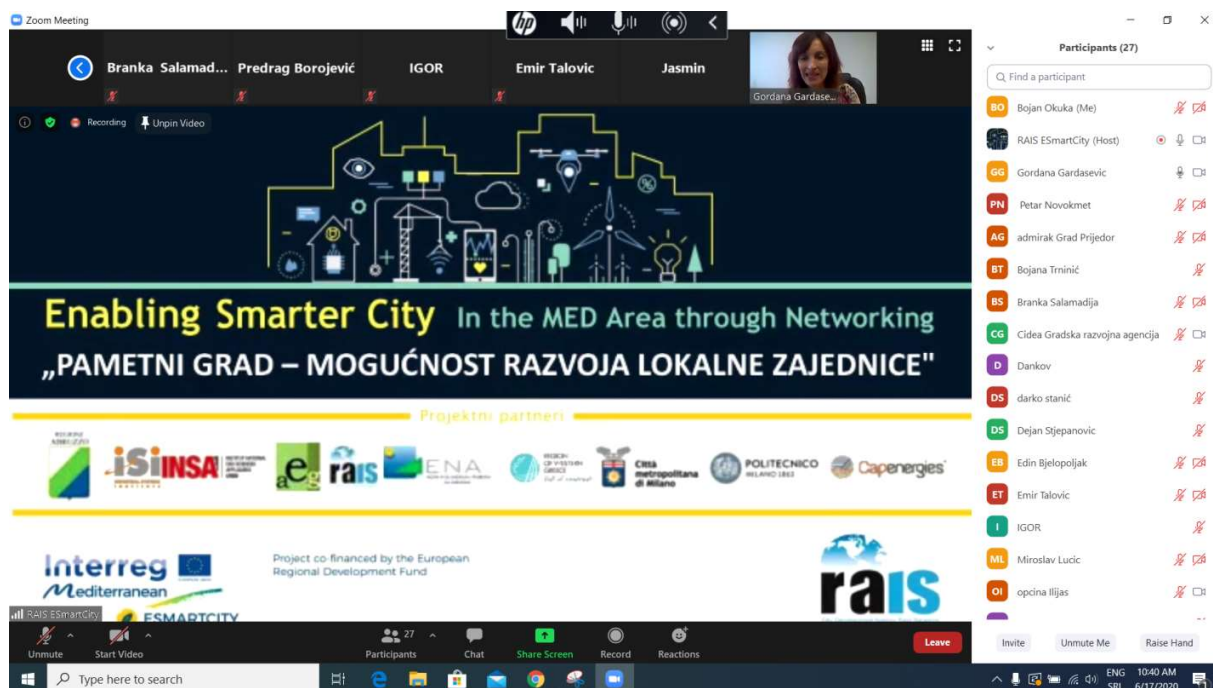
Zoom Meeting

Branka Salamad... Predrag Borojević IGOR Emir Talovic Jasmin

Gordana Gardase...

Recording Unpin Video

Enabling Smarter City In the MED Area through Networking
„PAMETNI GRAD – MOGUĆNOST RAZVOJA LOKALNE ZAJEDNICE"

Projektni partneri

iSiNSA aEg rais ENA Città metropolitana di Milano POLITECNICO MILANO 1863 Capenergies

Interreg Mediterranean

Project co-financed by the European Regional Development Fund

ESMARTCITY

rais

RAIS ESmartCity

Participants (27)

Find a participant

BO Bojan Okuka (Me)
RAIS ESmartCity (Host)
GG Gordana Gardasevic
PN Petar Novokmet
AG admirak Grad Prijedor
BT Bojana Trninić
BS Branka Salamadija
CG Cidea Gradska razvojna agencija
D Dankov
DS darko stanić
DS Dejan Stjepanovic
EB Edin Bjelopoljak
ET Emir Talovic
I IGOR
ML Miroslav Lucic
OI opcina Ilijas

Invite Unmute Me Raise Hand

Unmute Start Video Participants 27 Chat Share Screen Record Reactions Leave

Type here to search

ENG SRL 10:40 AM 6/17/2020